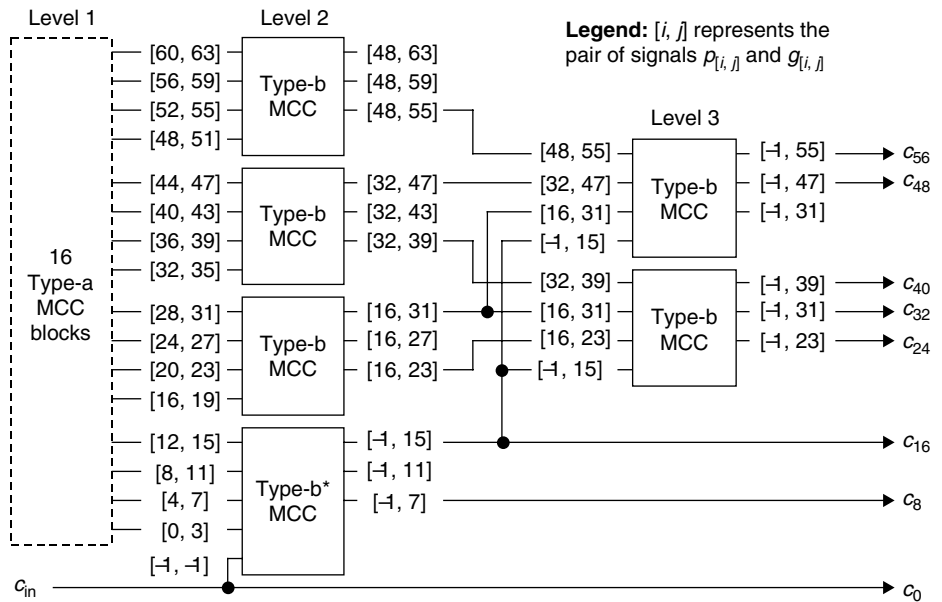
Level 1

Level 2

**Legend:** $[i, j]$ represents the pair of signals $p_{[i, j]}$ and $g_{[i, j]}$

[60, 63]
[56, 59]
[52, 55]
[48, 51]

Type-b MCC

[48, 63]
[48, 59]
[48, 55]

Level 3

[48, 55]
[32, 47]
[16, 31]
[−1, 15]

Type-b MCC

[−1, 55] $c_{56}$
[−1, 47] $c_{48}$
[−1, 31]

[44, 47]
[40, 43]
[36, 39]
[32, 35]

Type-b MCC

[32, 47]
[32, 43]
[32, 39]

16 Type-a MCC blocks

[32, 39]
[16, 31]
[16, 23]
[−1, 15]

Type-b MCC

[−1, 39] $c_{40}$
[−1, 31] $c_{32}$
[−1, 23] $c_{24}$

[28, 31]
[24, 27]
[20, 23]
[16, 19]

Type-b MCC

[16, 31]
[16, 27]
[16, 23]

[12, 15]
[8, 11]
[4, 7]
[0, 3]
[−1, −1]

Type-b* MCC

[−1, 15] $c_{16}$
[−1, 11]
[−1, 7] $c_8$

$c_{in}$ $c_0$